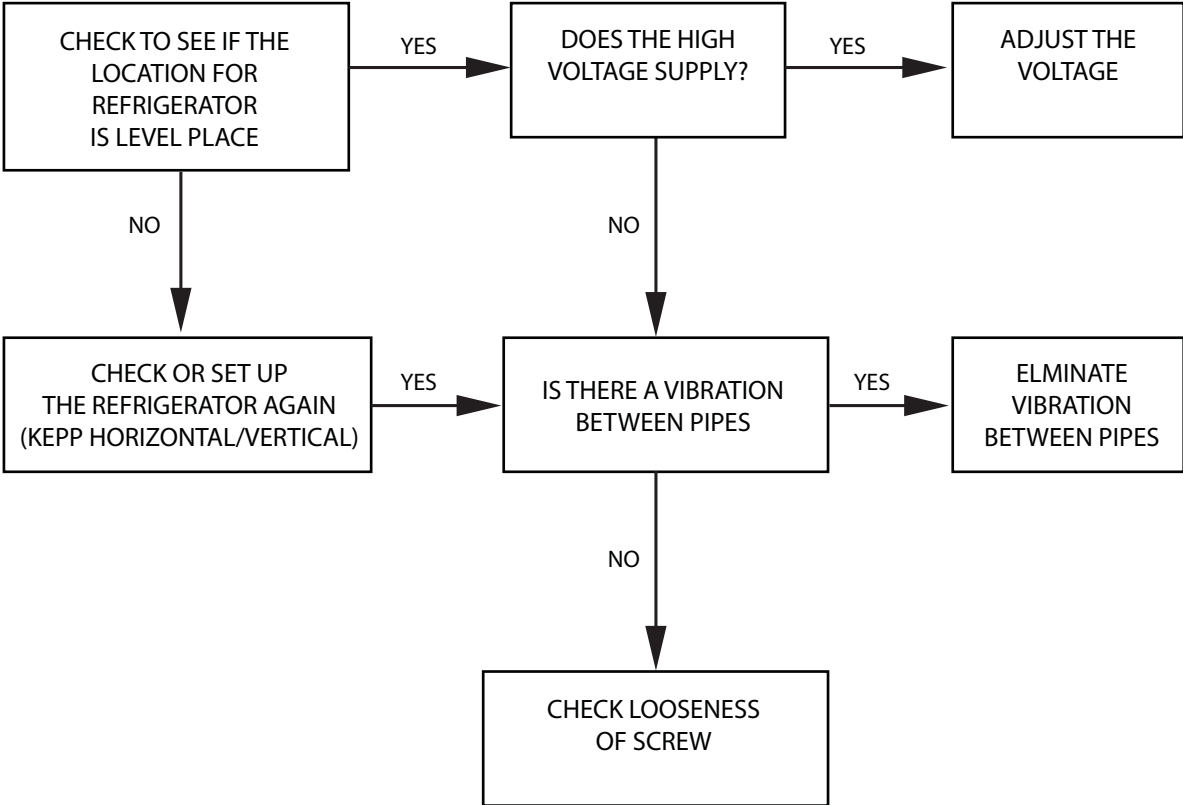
CHECK TO SEE IF THE LOCATION FOR REFRIGERATOR IS LEVEL PLACE

YES

DOES THE HIGH VOLTAGE SUPPLY?

YES

ADJUST THE VOLTAGE

NO

NO

CHECK OR SET UP THE REFRIGERATOR AGAIN (KEPP HORIZONTAL/VERTICAL)

YES

IS THERE A VIBRATION BETWEEN PIPES

YES

ELMINATE VIBRATION BETWEEN PIPES

NO

CHECK LOOSENESS OF SCREW